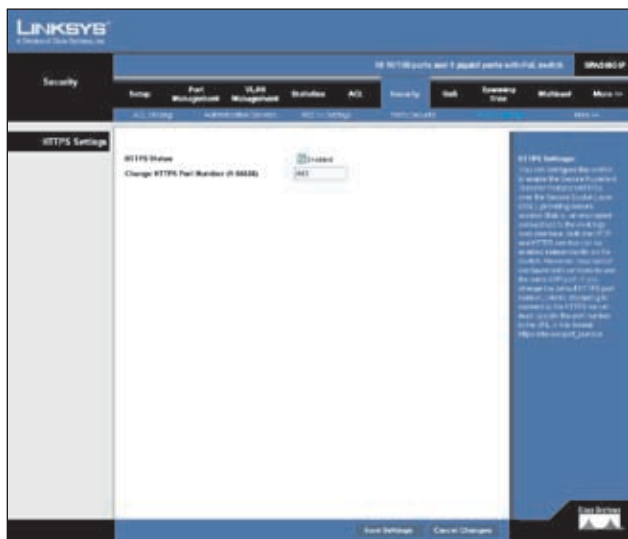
LINKSYS
A Division of Cisco Systems, Inc.

Security

16 10/100 ports and 2 gigabit ports with PoE switch

SRW2016P

Setup | Port Management | VLAN Management | Statistics | ACL | Security | QoS | Spanning Tree | Multicast | More >>

ACL Binding | Administration Service | 802.1x Settings | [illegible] | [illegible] | More >>

HTTPS Settings

HTTPS Status

Enabled

Change HTTPS Port Number (1-65535)

443

HTTPS Settings
You can configure the switch to enable the Secure Hypertext Transfer Protocol (HTTPS) over the Secure Socket Layer (SSL), providing secure access. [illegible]

Save Settings

Cancel Changes

Cisco Systems